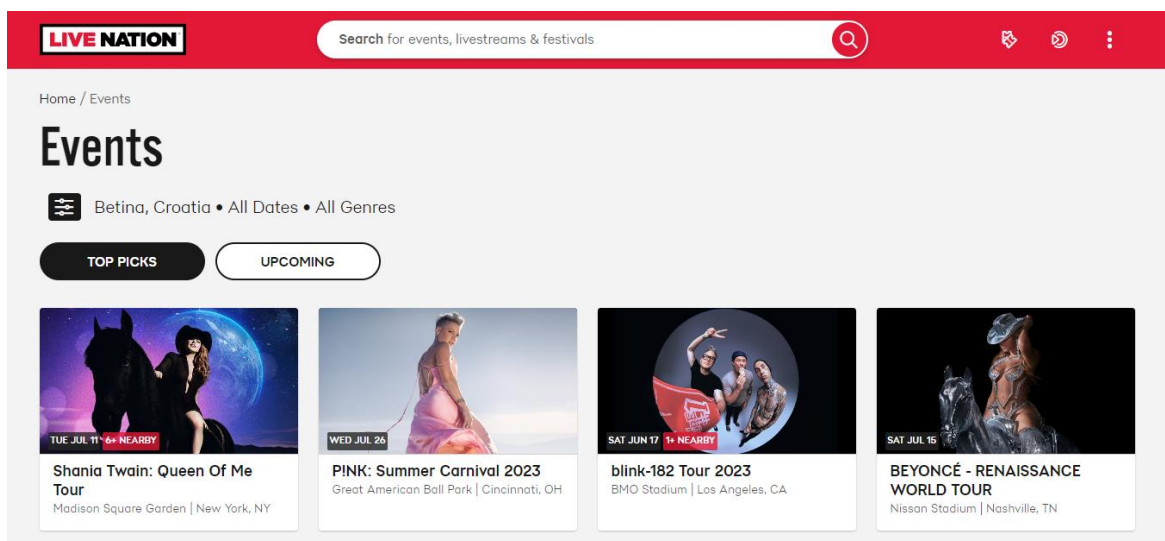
LIVE NATION

Search for events, livestreams & festivals

Home / Events

Events

Betina, Croatia • All Dates • All Genres

TOP PICKS

UPCOMING

TUE JUL 11 6+ NEARBY

Shania Twain: Queen Of Me Tour

Madison Square Garden | New York, NY

WED JUL 26

P!NK: Summer Carnival 2023

Great American Ball Park | Cincinnati, OH

SAT JUN 17 1+ NEARBY

blink-182 Tour 2023

BMO Stadium | Los Angeles, CA

SAT JUL 15

BEYONCÉ - RENAISSANCE WORLD TOUR

Nissan Stadium | Nashville, TN